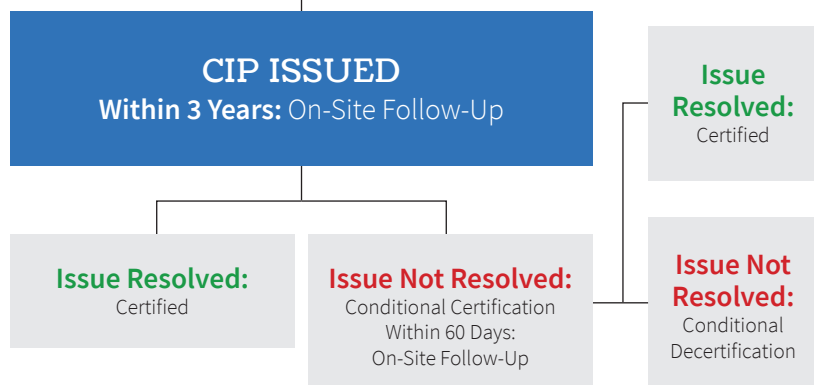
CIP ISSUED
Within 3 Years: On-Site Follow-Up

Issue Resolved:
Certified

Issue Not Resolved:
Conditional Certification Within 60 Days: On-Site Follow-Up

Issue Resolved:
Certified

Issue Not Resolved:
Conditional Decertification